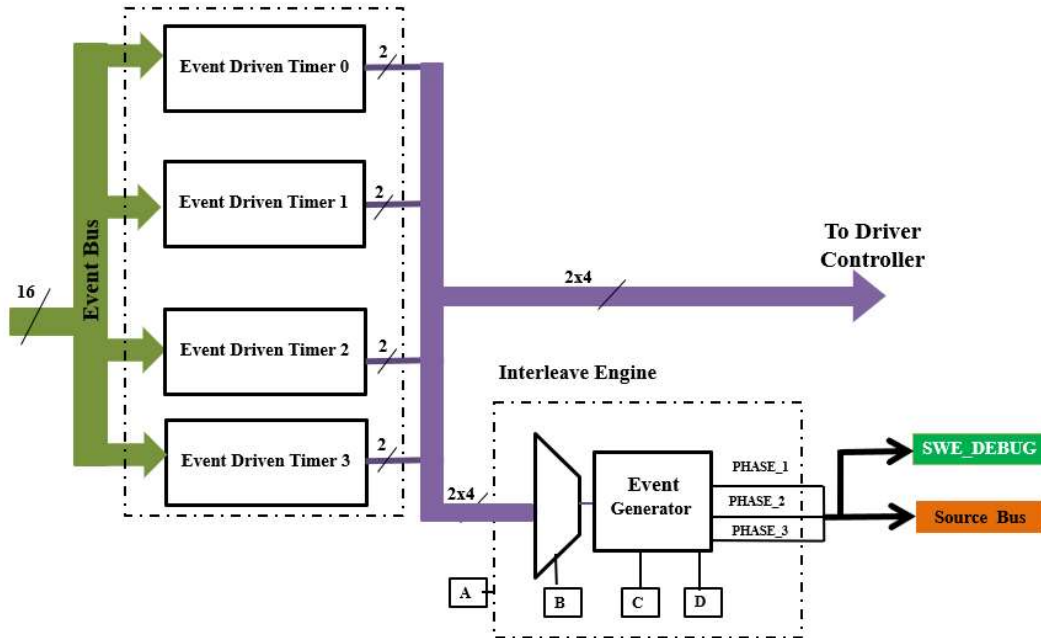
16

Event Bus

Event Driven Timer 0

2

Event Driven Timer 1

2

Event Driven Timer 2

2

Event Driven Timer 3

2

To Driver Controller

2x4

Interleave Engine

2x4

Event Generator

PHASE_1

PHASE_2

PHASE_3

SWE_DEBUG

Source Bus

A

B

C

D